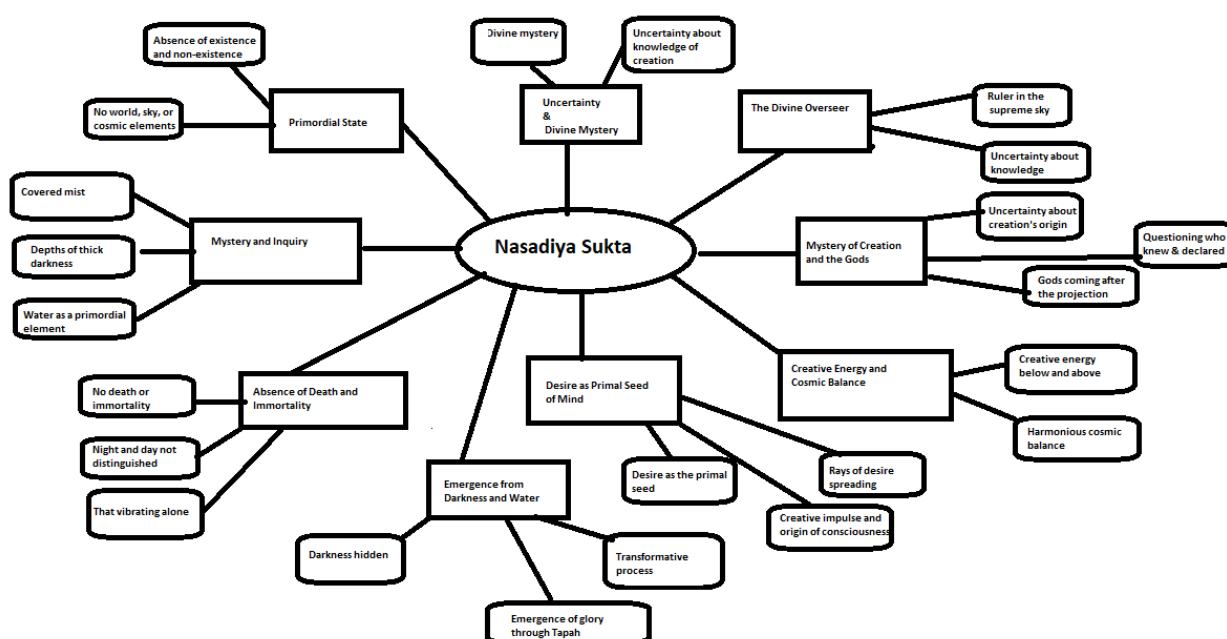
Nasadiya Sukta

Primordial State

Absence of existence and non-existence

No world, sky, or cosmic elements

Divine mystery

Uncertainty about knowledge of creation

Uncertainty & Divine Mystery

The Divine Overseer

Ruler in the supreme sky

Uncertainty about knowledge

Mystery and Inquiry

Covered mist

Depths of thick darkness

Water as a primordial element

Mystery of Creation and the Gods

Uncertainty about creation's origin

Questioning who knew & declared

Gods coming after the projection

Creative Energy and Cosmic Balance

Creative energy below and above

Harmonious cosmic balance

Desire as Primal Seed of Mind

Desire as the primal seed

Rays of desire spreading

Creative impulse and origin of consciousness

Absence of Death and Immortality

No death or immortality

Night and day not distinguished

That vibrating alone

Emergence from Darkness and Water

Darkness hidden

Transformative process

Emergence of glory through Tapah